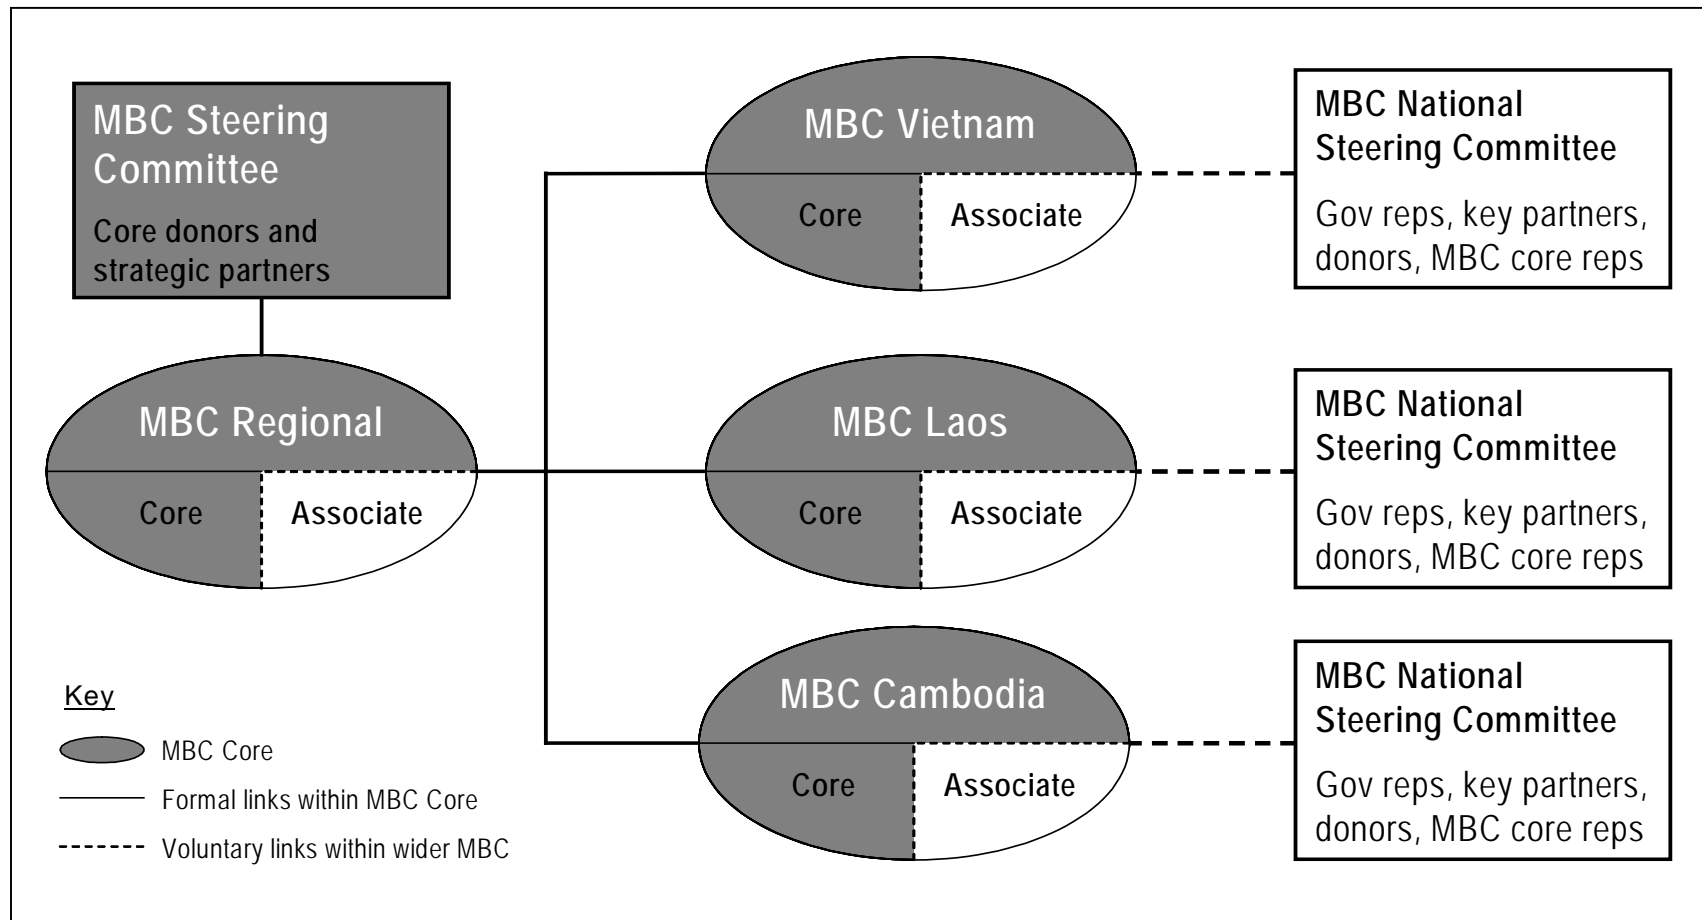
MBC Steering Committee

Core donors and strategic partners

MBC Regional

Core

Associate

MBC Vietnam

Core

Associate

MBC National Steering Committee

Gov reps, key partners, donors, MBC core reps

MBC Laos

Core

Associate

MBC National Steering Committee

Gov reps, key partners, donors, MBC core reps

MBC Cambodia

Core

Associate

MBC National Steering Committee

Gov reps, key partners, donors, MBC core reps

Key

MBC Core

Formal links within MBC Core

Voluntary links within wider MBC